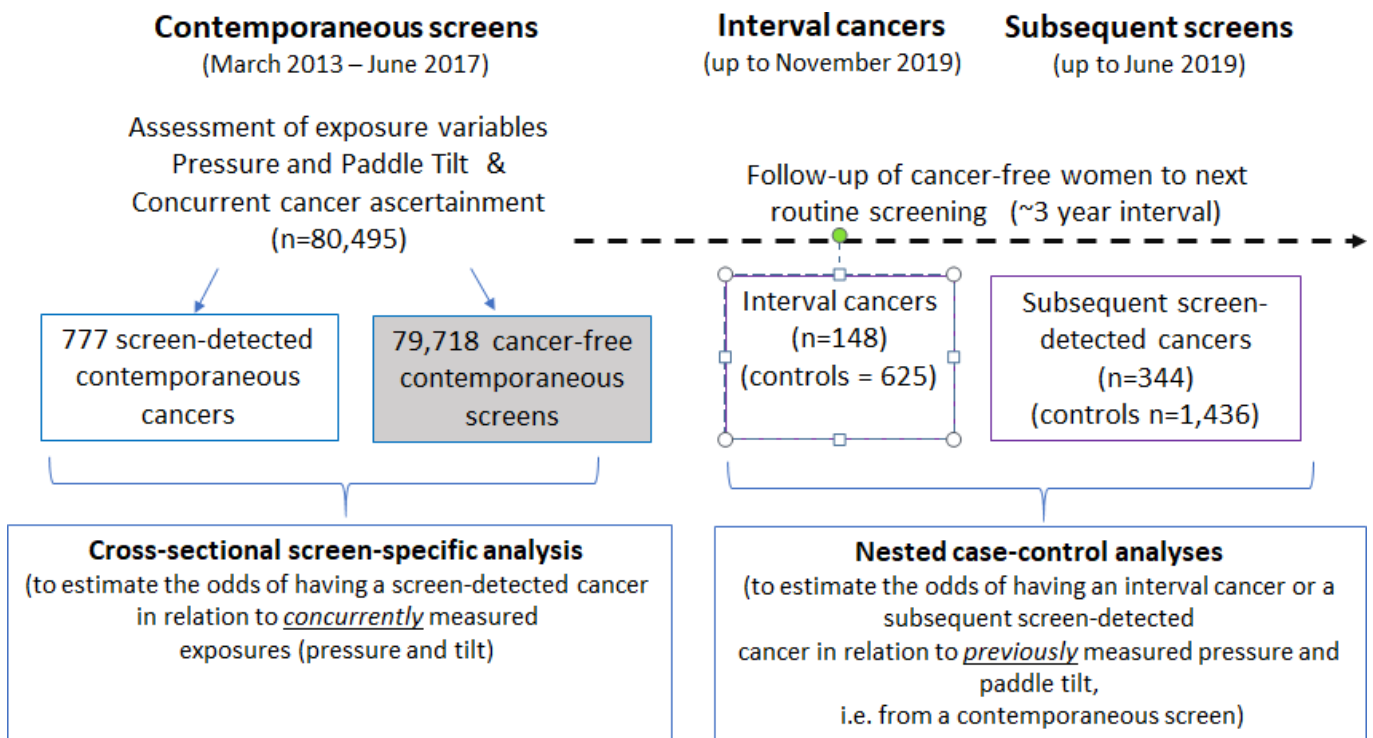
**Contemporaneous screens**
(March 2013 – June 2017)

**Interval cancers**
(up to November 2019)

**Subsequent screens**
(up to June 2019)

Assessment of exposure variables Pressure and Paddle Tilt & Concurrent cancer ascertainment (n=80,495)

Follow-up of cancer-free women to next routine screening (~3 year interval)

777 screen-detected contemporaneous cancers

79,718 cancer-free contemporaneous screens

Interval cancers (n=148) (controls = 625)

Subsequent screen-detected cancers (n=344) (controls n=1,436)

**Cross-sectional screen-specific analysis**
(to estimate the odds of having a screen-detected cancer in relation to *concurrently* measured exposures (pressure and tilt)

**Nested case-control analyses**
(to estimate the odds of having an interval cancer or a subsequent screen-detected cancer in relation to *previously* measured pressure and paddle tilt, i.e. from a contemporaneous screen)